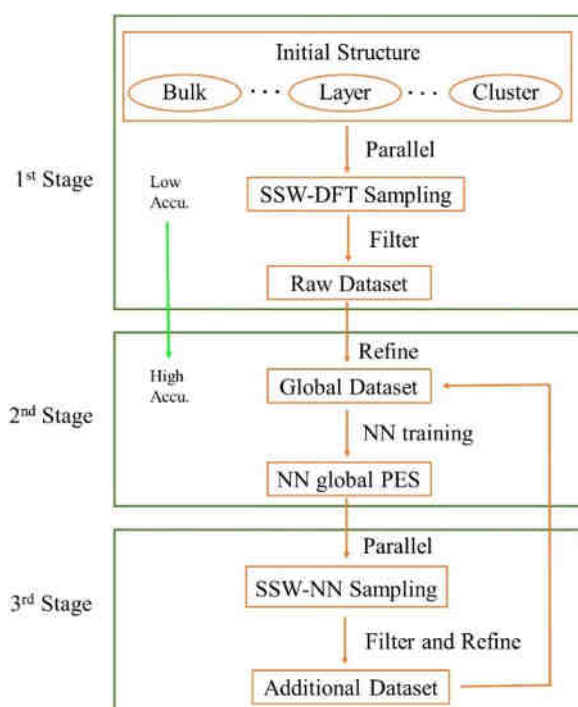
Initial Structure

Bulk · · · Layer · · · Cluster

1$^{st}$ Stage

Parallel

Low Accu.

SSW-DFT Sampling

Filter

Raw Dataset

Refine

High Accu.

Global Dataset

2$^{nd}$ Stage

NN training

NN global PES

Parallel

3$^{rd}$ Stage

SSW-NN Sampling

Filter and Refine

Additional Dataset